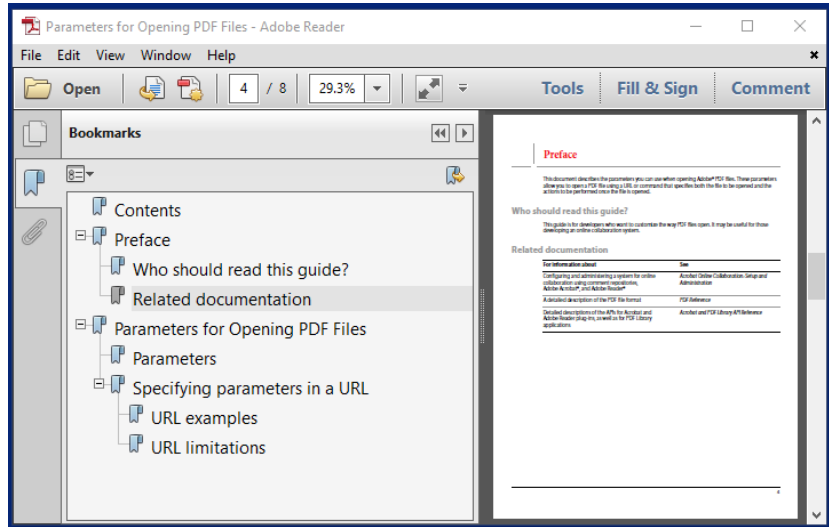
Parameters for Opening PDF Files - Adobe Reader

File Edit View Window Help

Open 4 / 8 29.3% Tools Fill & Sign Comment

Bookmarks

Contents
Preface
Who should read this guide?
Related documentation
Parameters for Opening PDF Files
Parameters
Specifying parameters in a URL
URL examples
URL limitations

Preface

This document describes the parameters you can use when opening Adobe® PDF files. These parameters allow you to open a PDF file using a URL or command that specifies both the file to be opened and the actions to be performed once the file is opened.

Who should read this guide?

This guide is for developers who want to customize the way PDF files open. It may be useful for those developing an online collaboration system.

Related documentation

| For information about | See |
|---|---|
| Configuring and administering a system for online collaboration using comment repositories, Adobe Acrobat®, and Adobe Reader® | Acrobat Online Collaboration: Setup and Administration |
| A detailed description of the PDF file format | PDF Reference |
| Detailed descriptions of the APIs for Acrobat and Adobe Reader plug-ins, as well as for PDF Library applications | Acrobat and PDF Library API Reference |

4